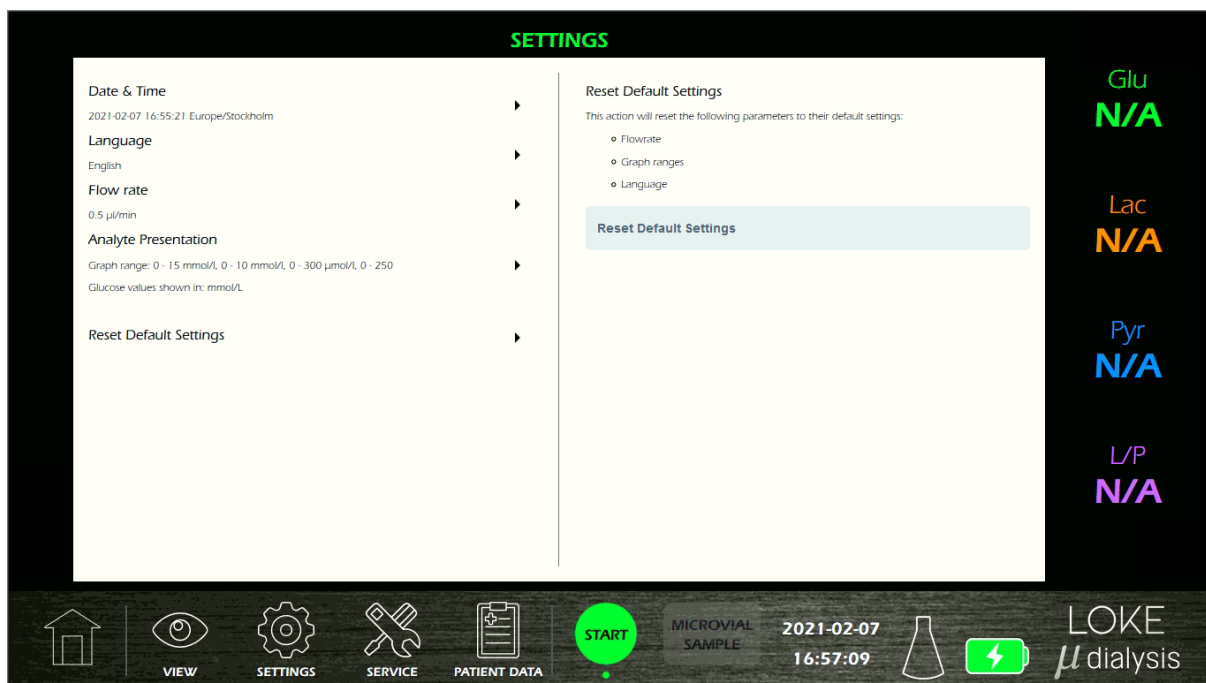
SETTINGS

Date & Time
2021-02-07 16:55:21 Europe/Stockholm

Language
English

Flow rate
0.5 µl/min

Analyte Presentation
Graph range: 0 - 15 mmol/l, 0 - 10 mmol/l, 0 - 300 µmol/l, 0 - 250
Glucose values shown in: mmol/L

Reset Default Settings

Reset Default Settings
This action will reset the following parameters to their default settings:
- Flowrate
- Graph ranges
- Language

Reset Default Settings

Glu
N/A
Lac
N/A
Pyr
N/A
L/P
N/A

VIEW SETTINGS SERVICE PATIENT DATA START MICROVIAL SAMPLE 2021-02-07 16:57:09 LOKE µ dialysis